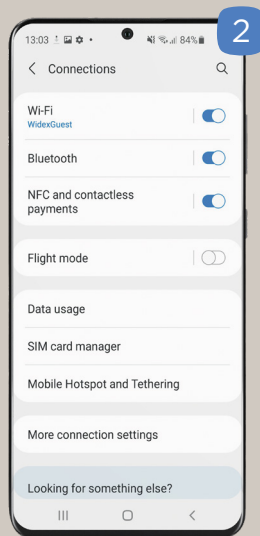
2

13:03 84%

Connections

Wi-Fi
WidexGuest

Bluetooth

NFC and contactless payments

Flight mode

Data usage

SIM card manager

Mobile Hotspot and Tethering

More connection settings

Looking for something else?